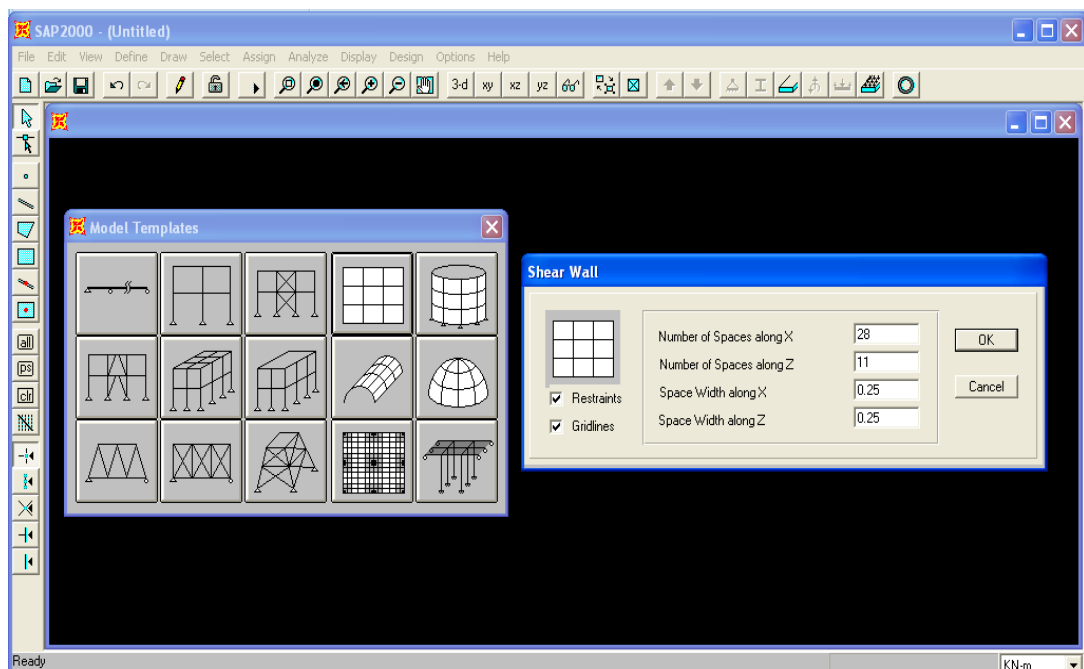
SAP2000 - (Untitled)

File Edit View Define Draw Select Assign Analyze Display Design Options Help

3-d xy xz yz

all ps clr

Model Templates

Shear Wall

Restraints
Gridlines

Number of Spaces along X 28
Number of Spaces along Z 11
Space Width along X 0.25
Space Width along Z 0.25

OK
Cancel

Ready

KN-m